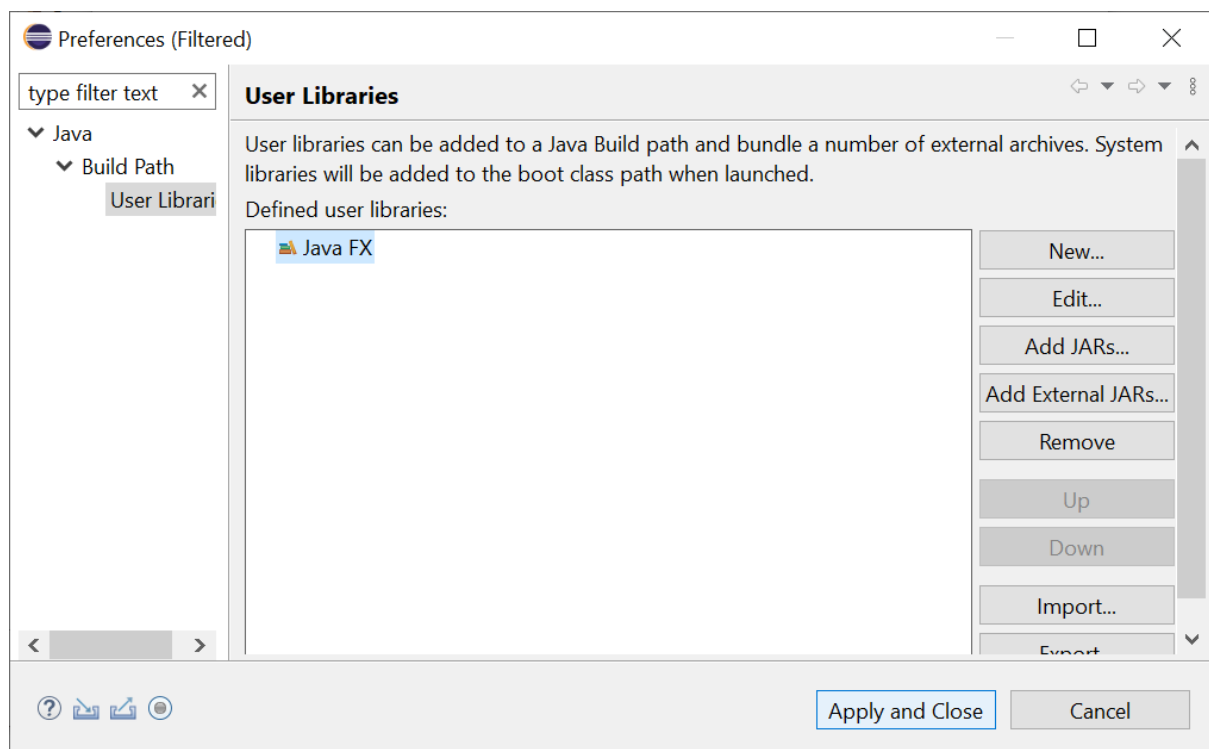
Preferences (Filtered)

type filter text

Java

Build Path

User Librari

User Libraries

User libraries can be added to a Java Build path and bundle a number of external archives. System libraries will be added to the boot class path when launched.

Defined user libraries:

Java FX

New...

Edit...

Add JARs...

Add External JARs...

Remove

Up

Down

Import...

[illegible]

Apply and Close

Cancel